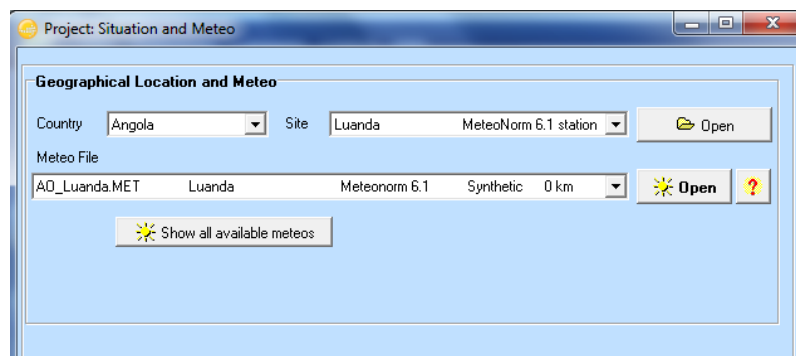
Project: Situation and Meteo

Geographical Location and Meteo

Country Angola Site Luanda MeteoNorm 6.1 station Open

Meteo File

AO_Luanda.MET Luanda Meteonorm 6.1 Synthetic 0 km Open ?

Show all available meteos